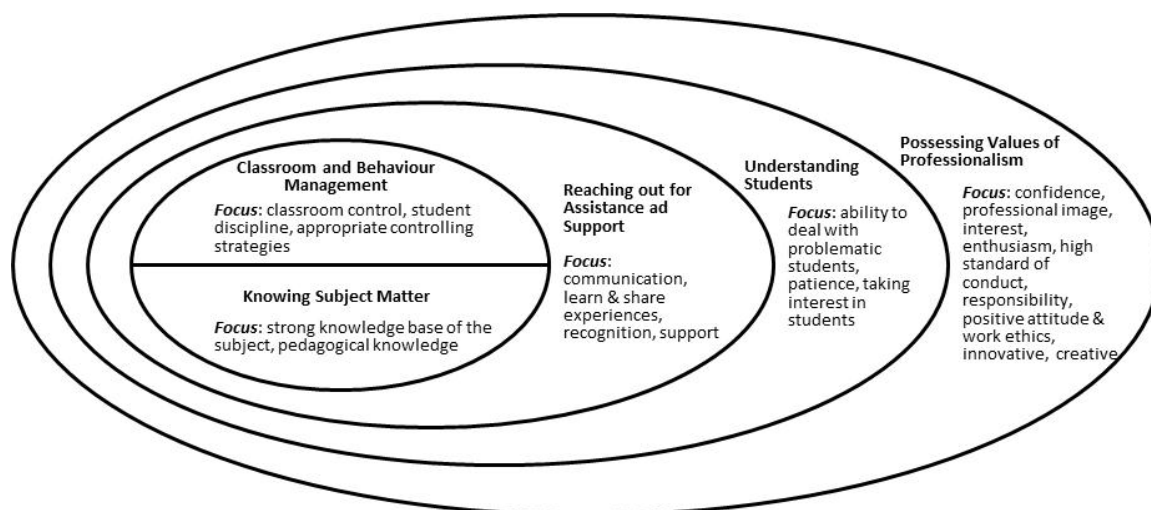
Classroom and Behaviour Management

Focus: classroom control, student discipline, appropriate controlling strategies

Knowing Subject Matter

Focus: strong knowledge base of the subject, pedagogical knowledge

Reaching out for Assistance ad Support

Focus: communication, learn & share experiences, recognition, support

Understanding Students

Focus: ability to deal with problematic students, patience, taking interest in students

Possessing Values of Professionalism

Focus: confidence, professional image, interest, enthusiasm, high standard of conduct, responsibility, positive attitude & work ethics, innovative, creative